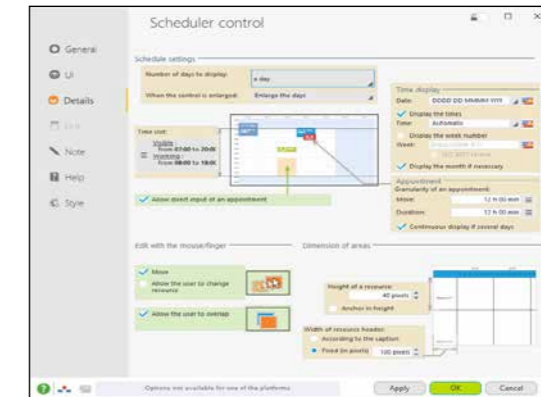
Scheduler control

General
UI
Details
Link
Note
Help
Style

Schedule settings

Number of days to display: 6 day
When the control is enlarged: Enlarge the days

Time cut:
Visible
from 07:00 to 20:00
Working
from 08:00 to 18:00

Allow direct input of an appointment

Time display
Date: DDDD DD MMMM YYYY
Display the times
Time: Automatic
Display the week number
Week: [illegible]
Display the month if necessary

Appointment
Granularity of an appointment:
Move: 12 h 00 min
Duration: 12 h 00 min
Continuous display if several days

Edit with the mouse/finger

Move
Allow the user to change resource
Allow the user to overlap

Dimension of areas

Height of a resource:
40 pixels
Anchor in height
Width of resource header:
According to the caption
Fixed (in pixels) 100 pixels

Options not available for one of the platforms
Apply
OK
Cancel